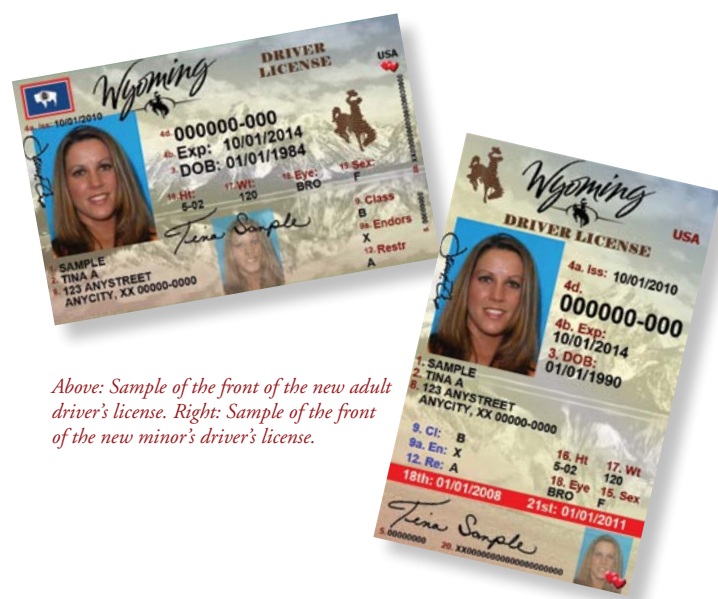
Wyoming
DRIVER LICENSE
USA
4a. Iss: 10/01/2010
4d. 000000-000
4b. Exp: 10/01/2014
3. DOB: 01/01/1984
15. Sex: F
16. Ht: 5-02
17. Wt: 120
18. Eye: BRO
9. Class B
9a. Endors X
12. Restr A
1. SAMPLE
2. TINA A
8. 123 ANYSTREET
ANYCITY, XX 00000-0000
Tina Sample

Above: Sample of the front of the new adult driver's license. Right: Sample of the front of the new minor's driver's license.

Wyoming
DRIVER LICENSE
USA
4a. Iss: 10/01/2010
4d. 000000-000
4b. Exp: 10/01/2014
3. DOB: 01/01/1990
1. SAMPLE
2. TINA A
8. 123 ANYSTREET
ANYCITY, XX 00000-0000
9. Cl: B
9a. En: X
12. Re: A
16. Ht 5-02
17. Wt 120
18. Eye BRO
15. Sex F
18th: 01/01/2008
21st: 01/01/2011
Tina Sample
5. 00000000
20. XX00000000000000000000